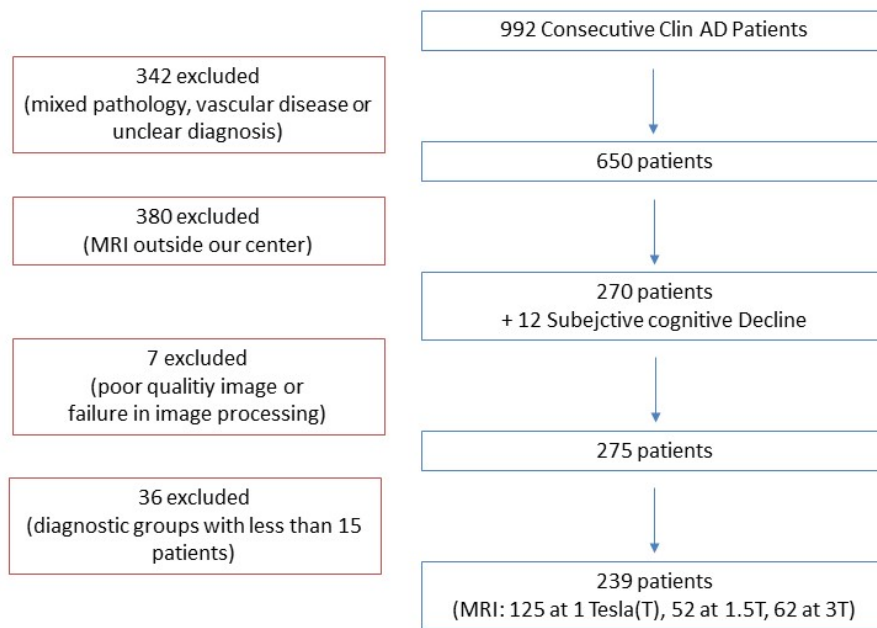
992 Consecutive Clin AD Patients

342 excluded
(mixed pathology, vascular disease or unclear diagnosis)

650 patients

380 excluded
(MRI outside our center)

270 patients
+ 12 Subejctive cognitive Decline

7 excluded
(poor qualitiy image or failure in image processing)

275 patients

36 excluded
(diagnostic groups with less than 15 patients)

239 patients
(MRI: 125 at 1 Tesla(T), 52 at 1.5T, 62 at 3T)